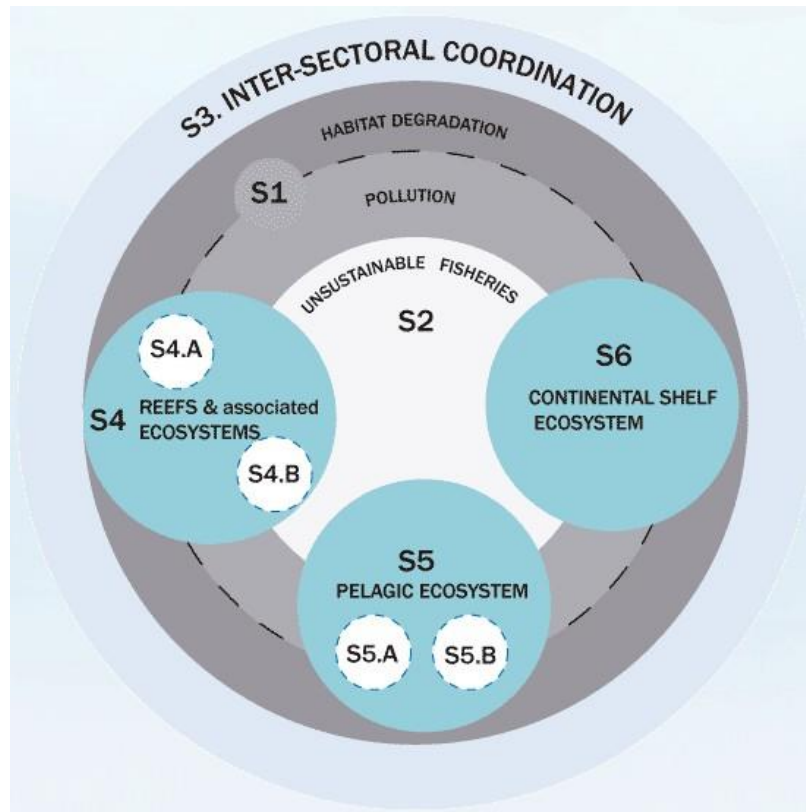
S3. INTER-SECTORAL COORDINATION

HABITAT DEGRADATION

S1

POLLUTION

UNSUSTAINABLE FISHERIES

S2

S4.A

S4

REEFS & associated ECOSYSTEMS

S4.B

S6

CONTINENTAL SHELF ECOSYSTEM

S5

PELAGIC ECOSYSTEM

S5.A

S5.B